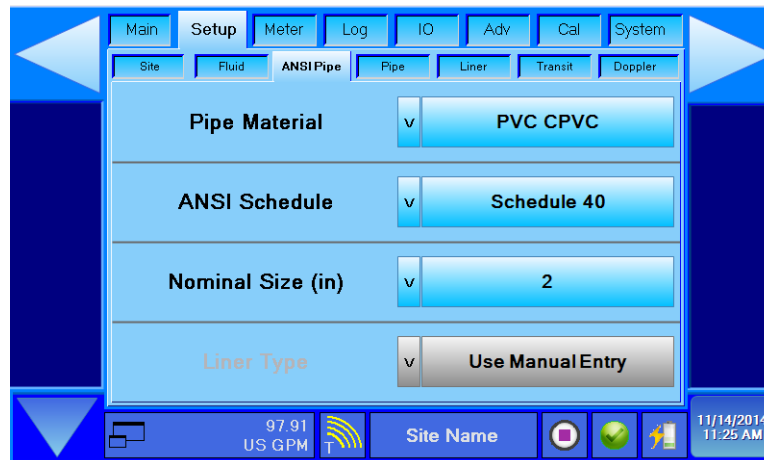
Main Setup Meter Log IO Adv Cal System

Site Fluid ANSI Pipe Pipe Liner Transit Doppler

Pipe Material v PVC CPVC

ANSI Schedule v Schedule 40

Nominal Size (in) v 2

Liner Type v Use Manual Entry

97.91 US GPM

T

Site Name

11/14/2014 11:25 AM